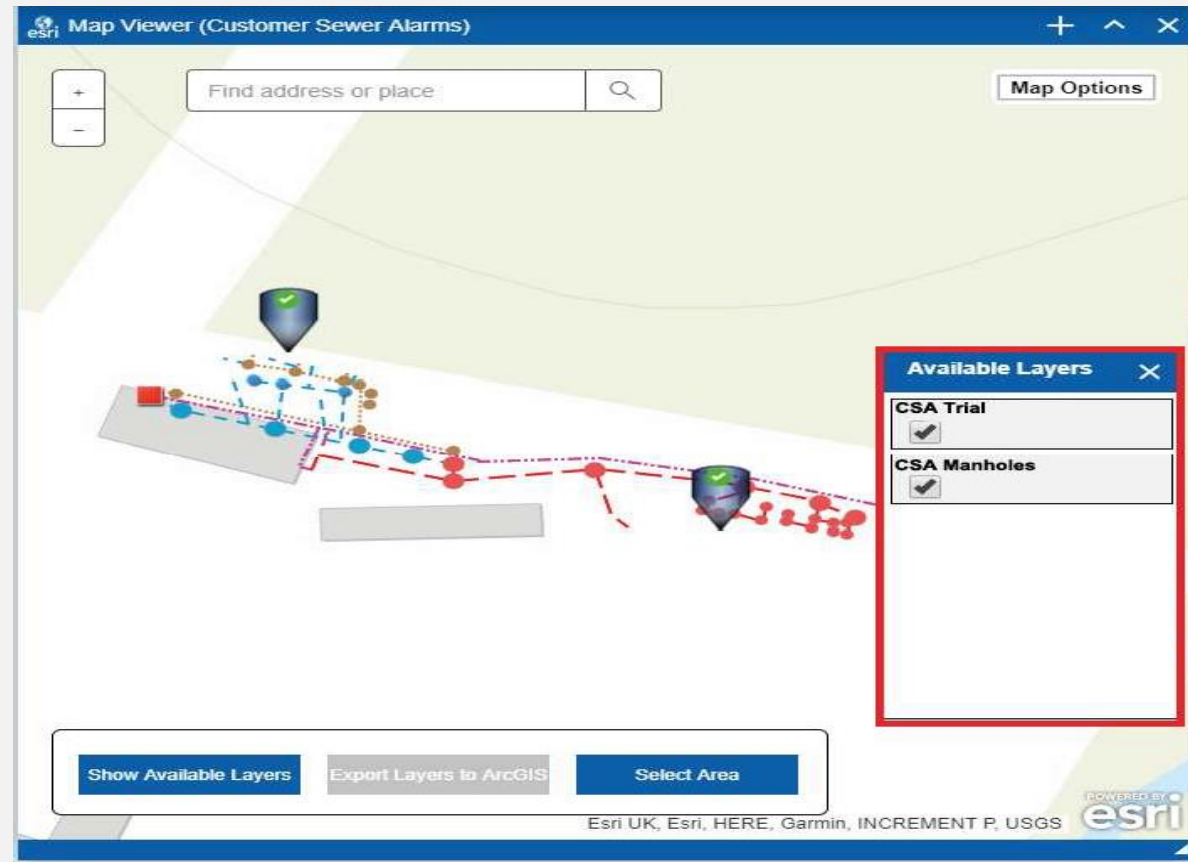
esri Map Viewer (Customer Sewer Alarms)

+
−

Find address or place

Map Options

Available Layers

CSA Trial

CSA Manholes

Show Available Layers

Export Layers to ArcGIS

Select Area

Esri UK, Esri, HERE, Garmin, INCREMENT P, USGS

POWERED BY esri